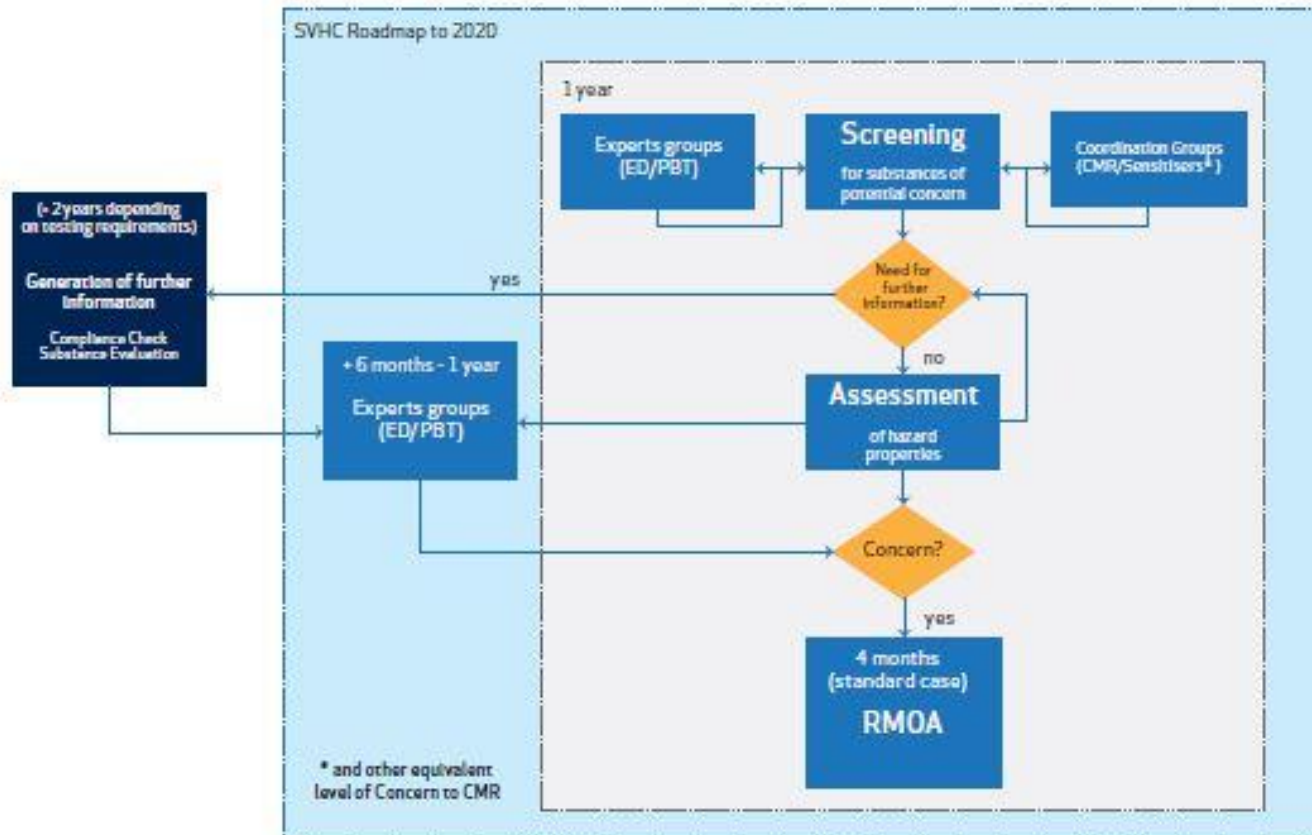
SVHC Roadmap to 2020

1 year

Experts groups (ED/PBT)

Screening

for substances of potential concern

Coordination Groups (CMR/Sensitisers* )

(+ 2years depending on testing requirements)

Generation of further information

Compliance Check Substance Evaluation

yes

Need for further information?

no

+ 6 months - 1 year

Experts groups (ED/PBT)

Assessment

of hazard properties

Concern?

yes

4 months (standard case)

RMOA

* and other equivalent level of Concern to CMR